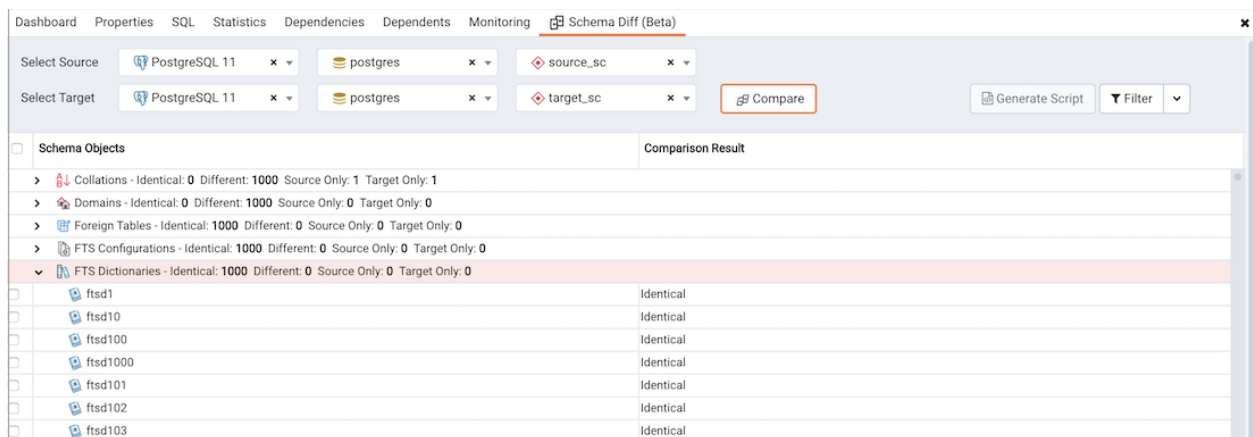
Dashboard Properties SQL Statistics Dependencies Dependents Monitoring Schema Diff (Beta) ×

Select Source PostgreSQL 11 × postgres × source_sc ×

Select Target PostgreSQL 11 × postgres × target_sc × Compare Generate Script Filter

| Schema Objects | Comparison Result |
|---|---|
| Collations - Identical: 0 Different: 1000 Source Only: 1 Target Only: 1 | |
| Domains - Identical: 0 Different: 1000 Source Only: 0 Target Only: 0 | |
| Foreign Tables - Identical: 1000 Different: 0 Source Only: 0 Target Only: 0 | |
| FTS Configurations - Identical: 1000 Different: 0 Source Only: 0 Target Only: 0 | |
| FTS Dictionaries - Identical: 1000 Different: 0 Source Only: 0 Target Only: 0 | |
| ftsd1 | Identical |
| ftsd10 | Identical |
| ftsd100 | Identical |
| ftsd1000 | Identical |
| ftsd101 | Identical |
| ftsd102 | Identical |
| ftsd103 | Identical |